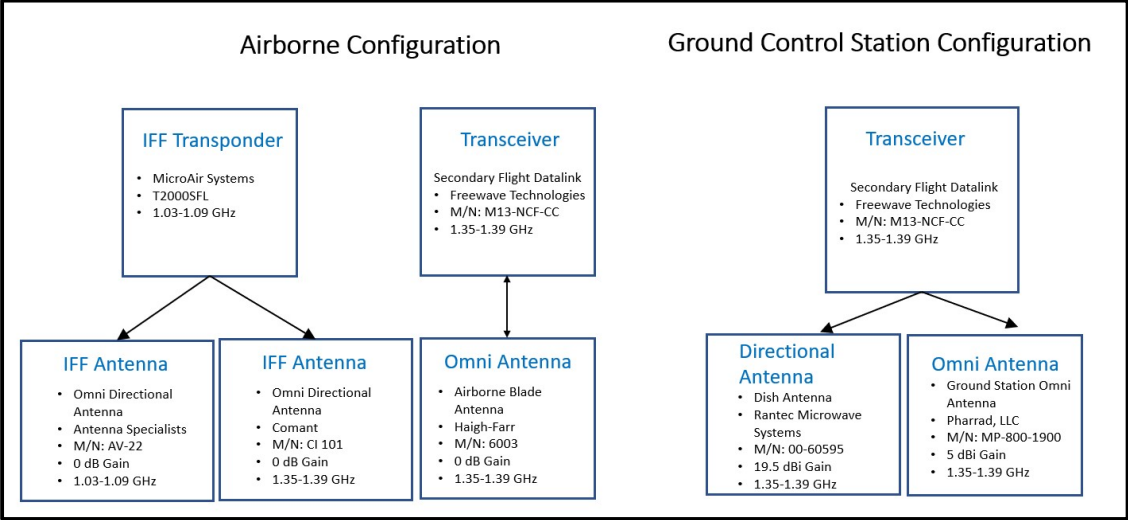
Airborne Configuration

Ground Control Station Configuration

IFF Transponder
- MicroAir Systems
- T2000SFL
- 1.03-1.09 GHz

Transceiver
Secondary Flight Datalink
- Freewave Technologies
- M/N: M13-NCF-CC
- 1.35-1.39 GHz

IFF Antenna
- Omni Directional Antenna
- Antenna Specialists
- M/N: AV-22
- 0 dB Gain
- 1.03-1.09 GHz

IFF Antenna
- Omni Directional Antenna
- Comant
- M/N: CI 101
- 0 dB Gain
- 1.35-1.39 GHz

Omni Antenna
- Airborne Blade Antenna
- Haigh-Farr
- M/N: 6003
- 0 dB Gain
- 1.35-1.39 GHz

Transceiver
Secondary Flight Datalink
- Freewave Technologies
- M/N: M13-NCF-CC
- 1.35-1.39 GHz

Directional Antenna
- Dish Antenna
- Rantec Microwave Systems
- M/N: 00-60595
- 19.5 dBi Gain
- 1.35-1.39 GHz

Omni Antenna
- Ground Station Omni Antenna
- Pharrad, LLC
- M/N: MP-800-1900
- 5 dBi Gain
- 1.35-1.39 GHz